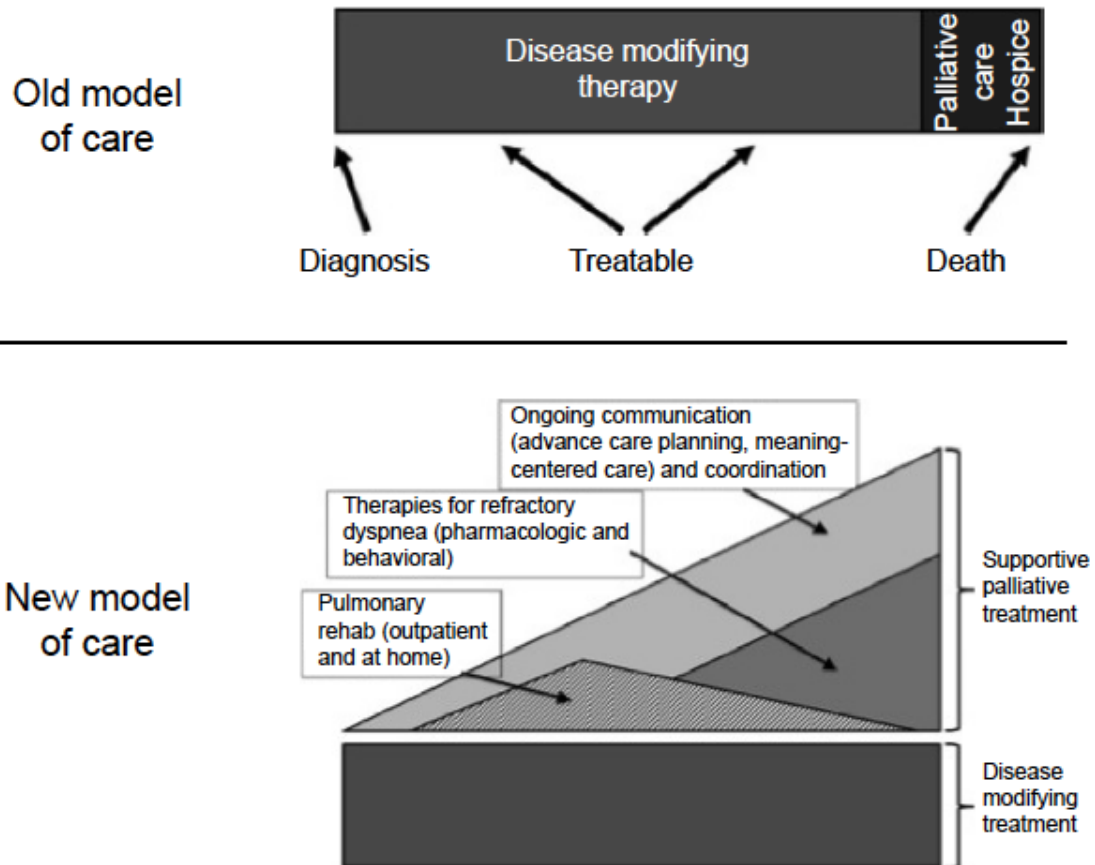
Old model of care

Disease modifying therapy

Palliative care

Hospice

Diagnosis

Treatable

Death

New model of care

Ongoing communication (advance care planning, meaning-centered care) and coordination

Therapies for refractory dyspnea (pharmacologic and behavioral)

Pulmonary rehab (outpatient and at home)

Supportive palliative treatment

Disease modifying treatment